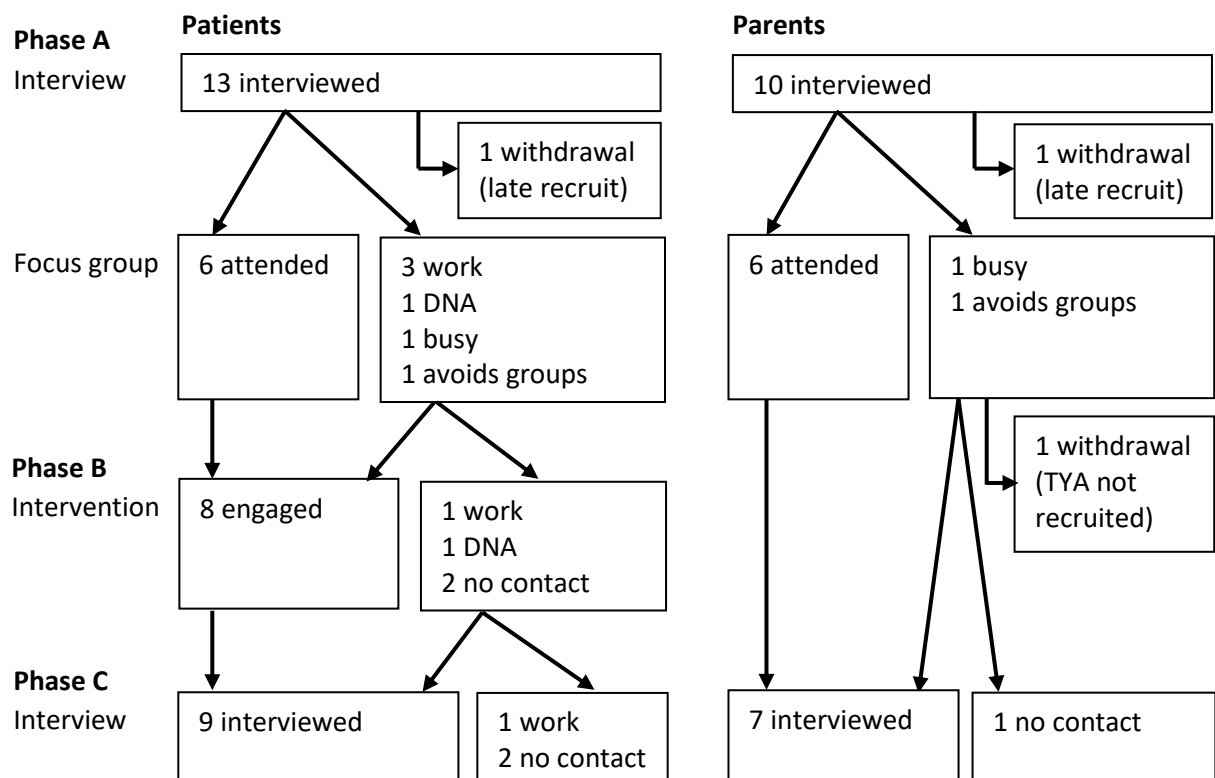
Phase A
Interview

Patients

13 interviewed

1 withdrawal
(late recruit)

Focus group

6 attended

3 work
1 DNA
1 busy
1 avoids groups

Phase B
Intervention

8 engaged

1 work
1 DNA
2 no contact

Phase C
Interview

9 interviewed

1 work
2 no contact

Parents

10 interviewed

1 withdrawal
(late recruit)

6 attended

1 busy
1 avoids groups

1 withdrawal
(TYA not recruited)

7 interviewed

1 no contact